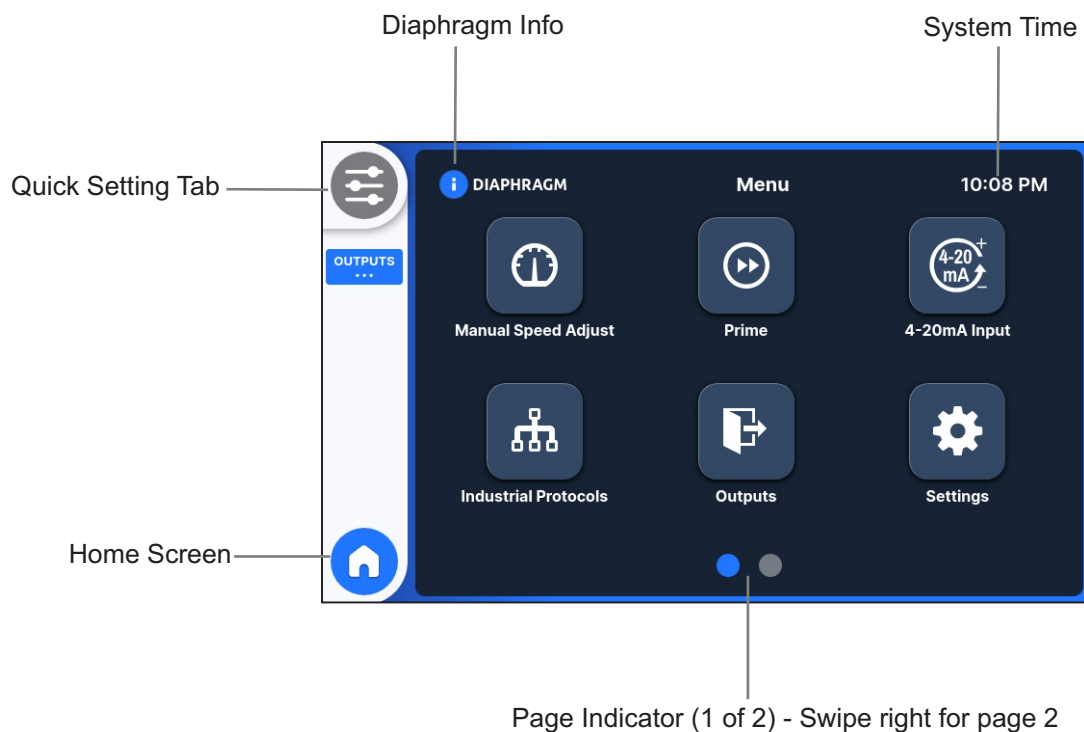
Diaphragm Info

System Time

Quick Setting Tab

DIAPHRAGM

Menu

10:08 PM

OUTPUTS
...

Manual Speed Adjust

Prime

4-20
mA

4-20mA Input

Industrial Protocols

Outputs

Settings

Home Screen

Page Indicator (1 of 2) - Swipe right for page 2